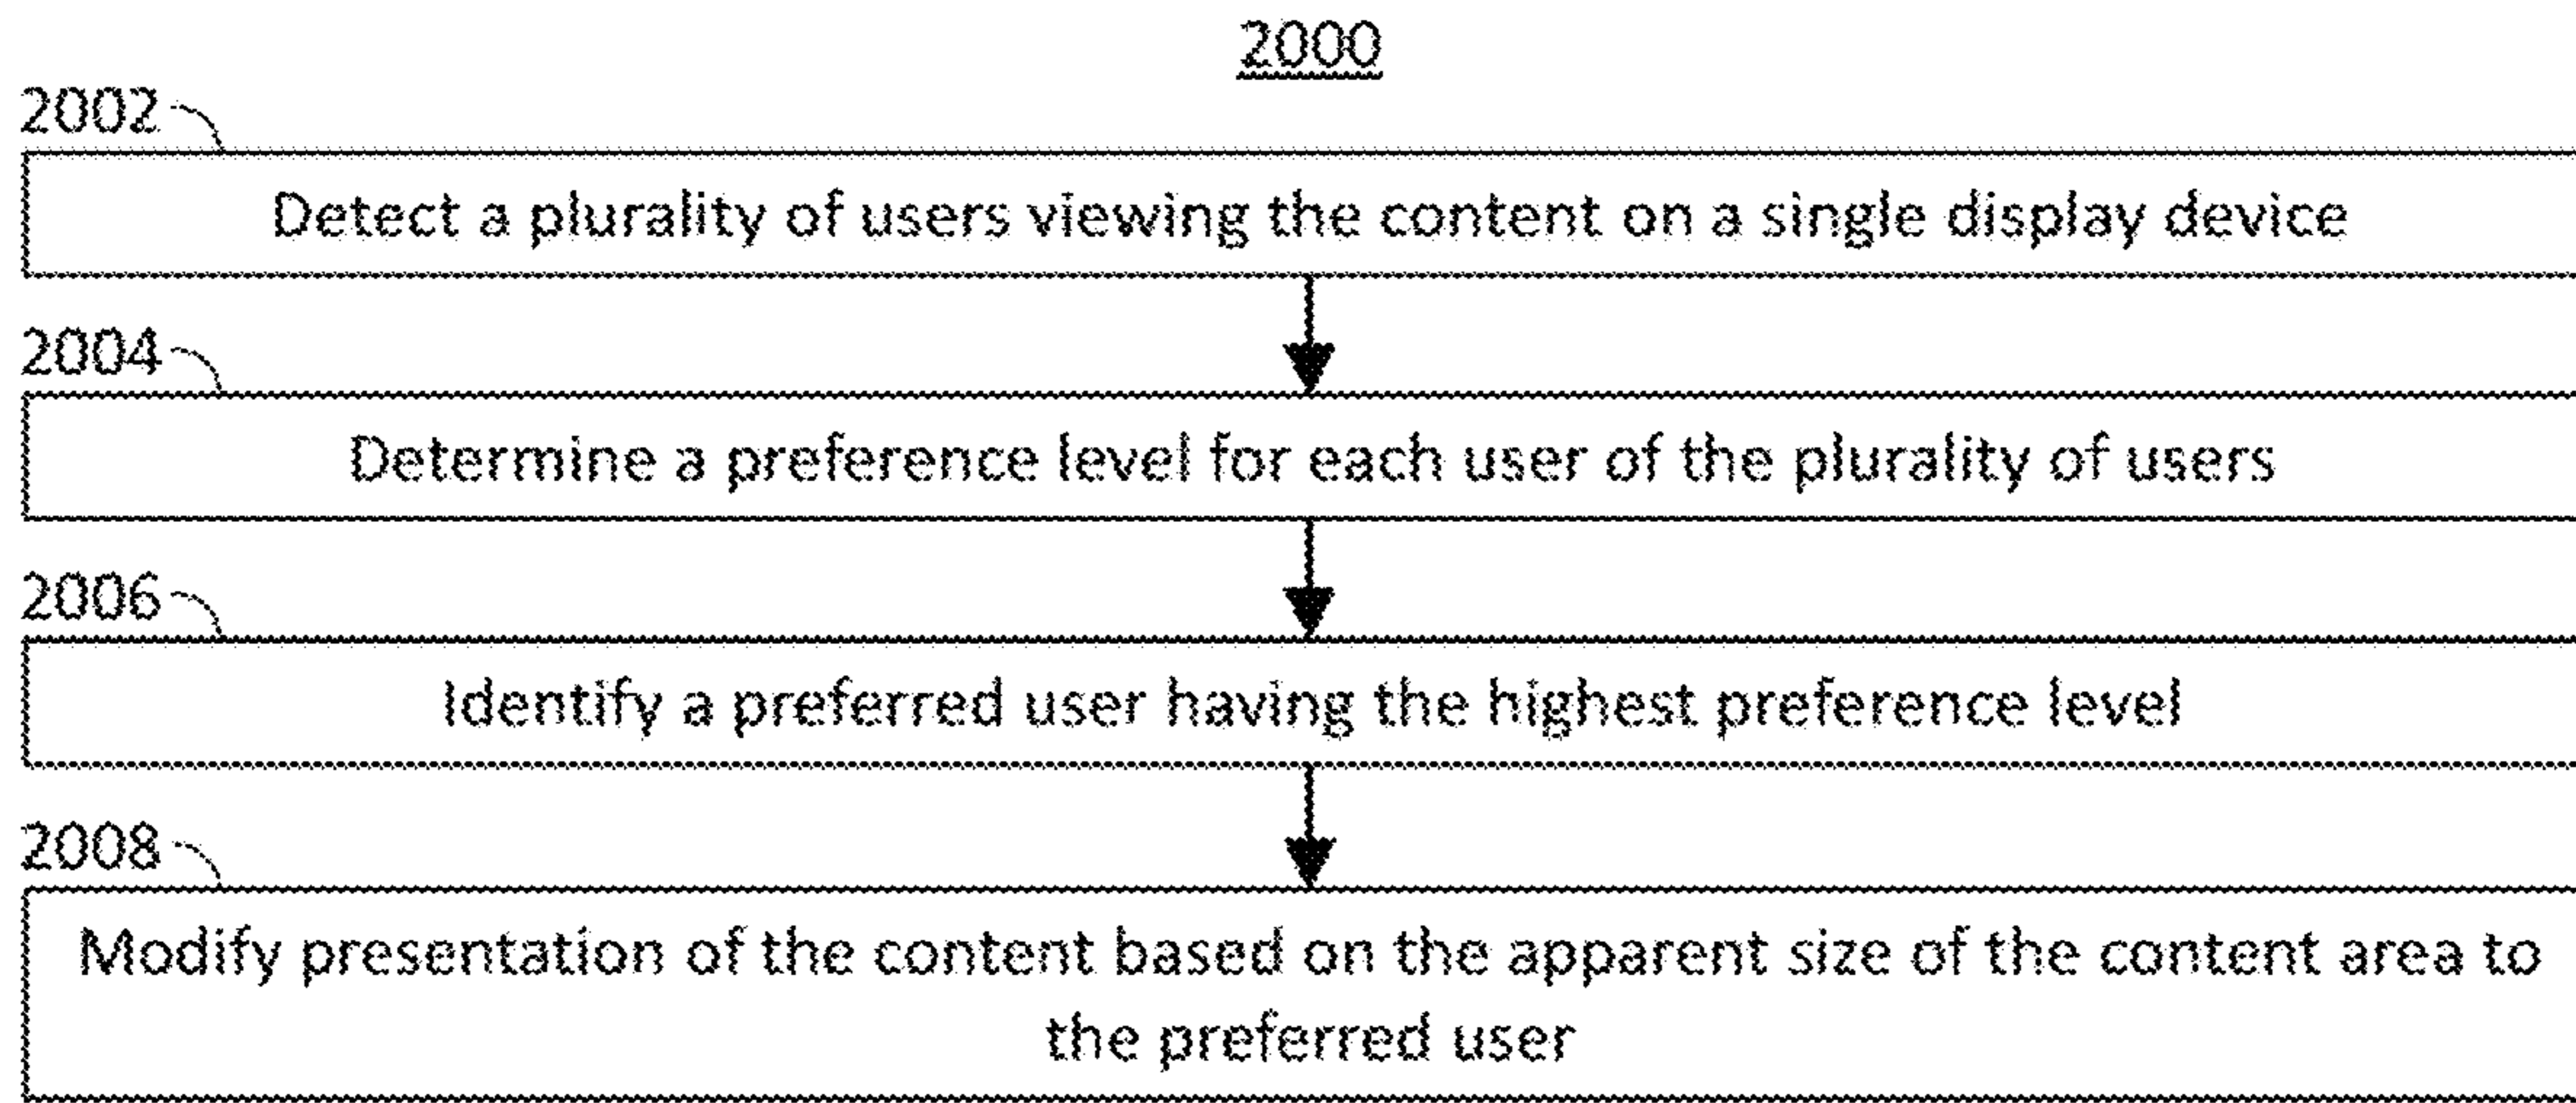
2000

2002

Detect a plurality of users viewing the content on a single display device

2004

Determine a preference level for each user of the plurality of users

2006

Identify a preferred user having the highest preference level

2008

Modify presentation of the content based on the apparent size of the content area to the preferred user